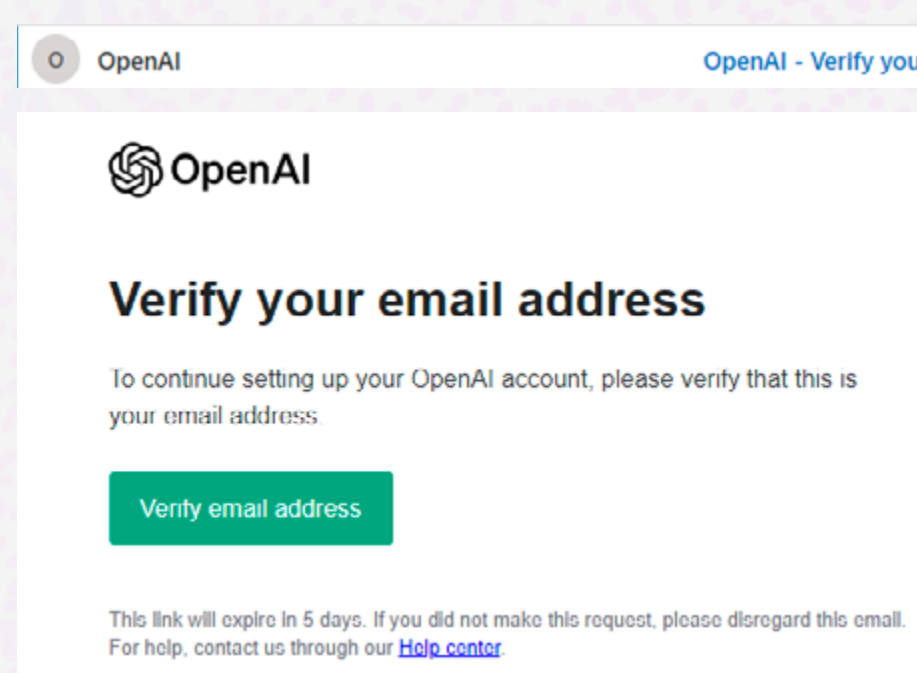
O OpenAI

OpenAI - Verify you

OpenAI

Verify your email address

To continue setting up your OpenAI account, please verify that this is your email address.

Verify email address

This link will expire in 5 days. If you did not make this request, please disregard this email. For help, contact us through our Help center.